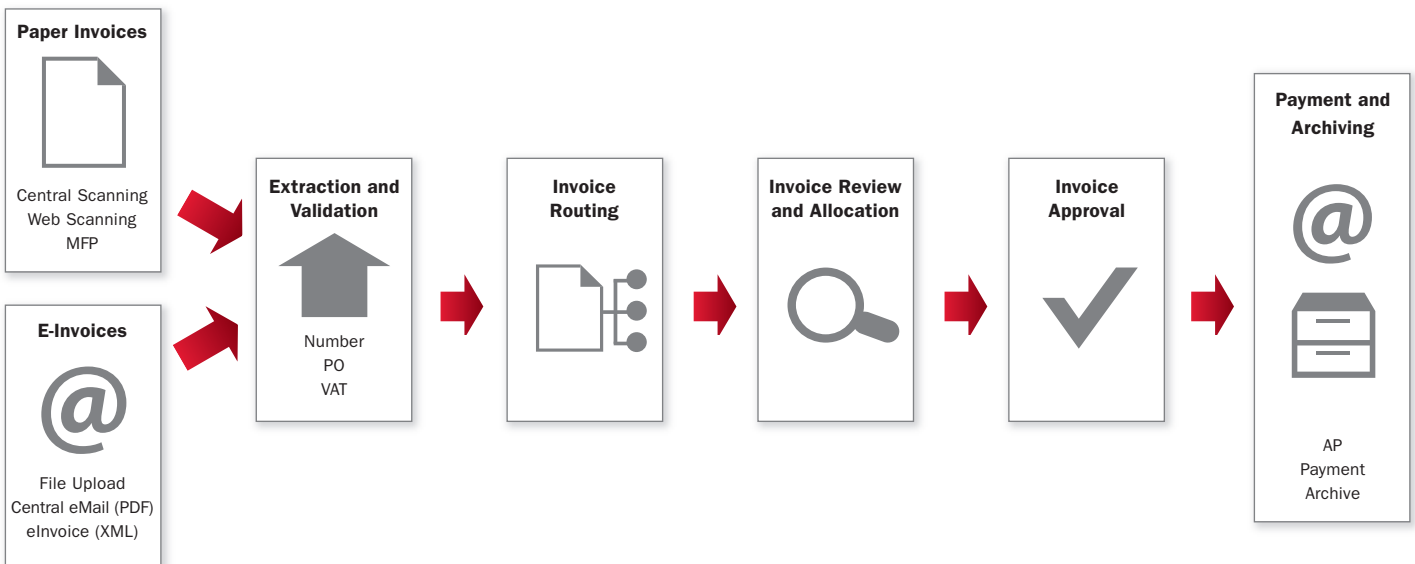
Paper Invoices

Central Scanning
Web Scanning
MFP

E-Invoices

@

File Upload
Central eMail (PDF)
eInvoice (XML)

Extraction and Validation

Number
PO
VAT

Invoice Routing

Invoice Review and Allocation

Invoice Approval

Payment and Archiving

@

AP
Payment
Archive